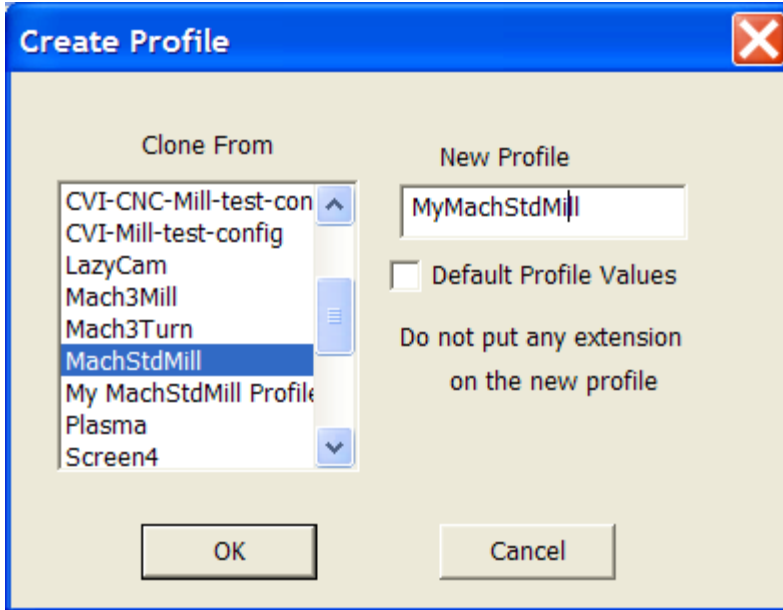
Create Profile

Clone From

CVI-CNC-Mill-test-con
CVI-Mill-test-config
LazyCam
Mach3Mill
Mach3Turn
MachStdMill
My MachStdMill Profile
Plasma
Screen4

New Profile

MyMachStdMill

Default Profile Values

Do not put any extension on the new profile

OK

Cancel